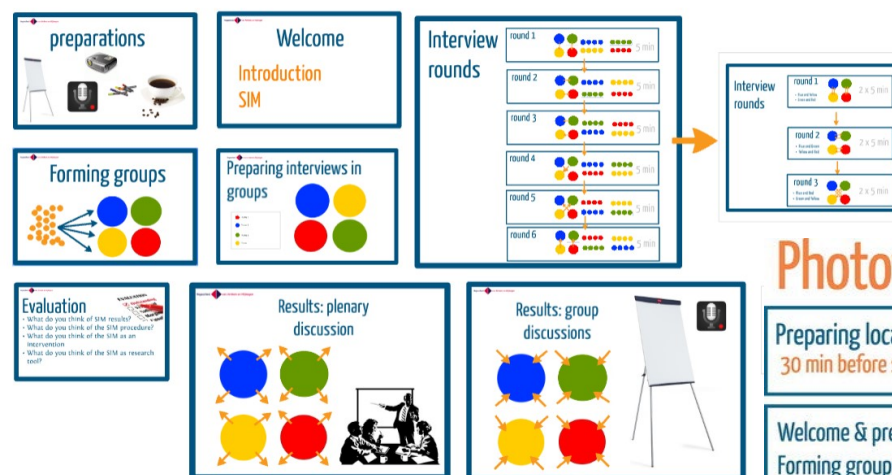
preparations

Welcome

Introduction

SIM

Interview rounds

round 1

5 min

round 2

5 min

round 3

5 min

round 4

5 min

round 5

5 min

round 6

5 min

Interview rounds

round 1

2 x 5 min

round 2

2 x 5 min

round 3

2 x 5 min

Forming groups

Preparing interviews in groups

Photo

Preparing loca

30 min before s

Evaluation

- What do you think of SIM results?
- What do you think of the SIM procedure?
- What do you think of the SIM as an intervention
- What do you think of the SIM as research tool?

Results: plenary discussion

Results: group discussions

Welcome & pre

Forming group